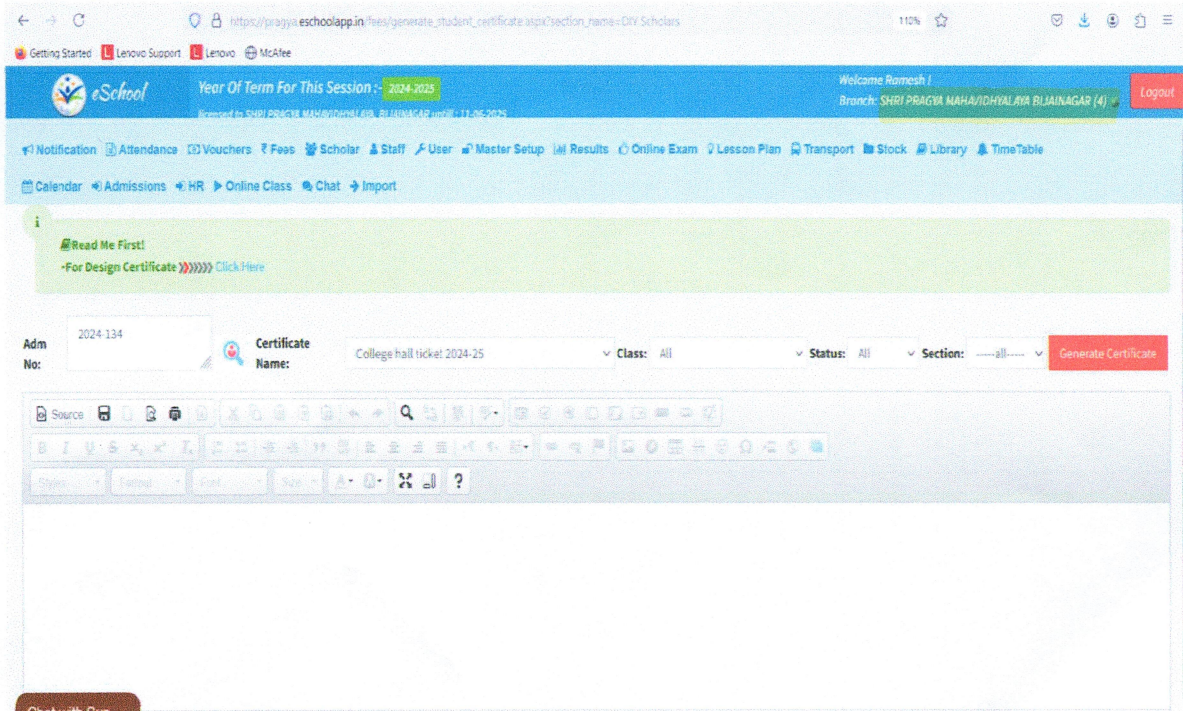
https://pragya.eschoolapp.in/fees/generate_student_certificate.aspx?section_name=DIY Scholars

110%

Getting Started  Lenovo Support  Lenovo  McAfee

eSchool

Year Of Term For This Session :- 2024-2025

licensed to SHRI PRAGYA MAHAVIDHYALAYA, BIJAINAGAR untill : 11-06-2025

Welcome Ramesh !

Branch: SHRI PRAGYA MAHAVIDHYALAYA BIJAINAGAR (4)

Logout

Notification  Attendance  Vouchers  ₹ Fees  Scholar  Staff  User  Master Setup  Results  Online Exam  Lesson Plan  Transport  Stock  Library  TimeTable

Calendar  Admissions  HR  Online Class  Chat  Import

i

Read Me First!

-For Design Certificate ))))))) Click Here

Adm No: 2024-134

Certificate Name: College hall ticket 2024-25

Class: All

Status: All

Section: -----all-----

Generate Certificate

Source

Styles  Format  Font  Size

?

Chat with Us